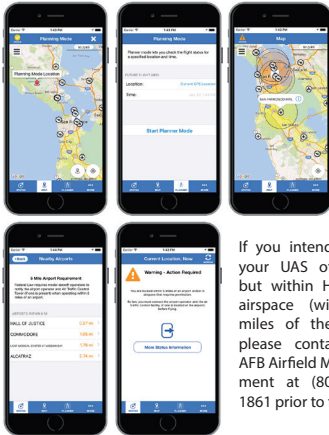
Planning Mode

Planning Mode Location

Planning Mode

Planner mode lets you check the flight status for a specified location and time.

Location:

Current B4UFly Location

Time:

Start Planner Mode

Map

SAN FRANCISCO INTL

Nearby Airports

Back

5 Mile Airport Requirement

HALL OF JUSTICE

COMMODORE

ALCATRAZ

Current Location, Now

Warning - Action Required

More Status Information

If you intend your UAS o but within H airspace (wi miles of the please conta AFB Airfield M ment at (80 1861 prior to